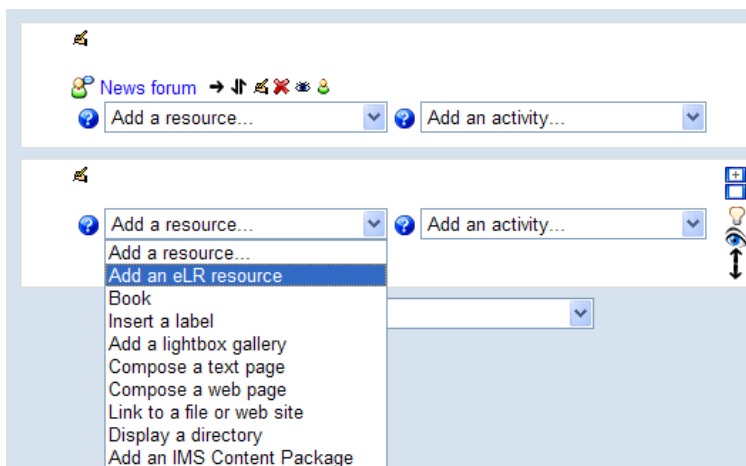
News forum

Add a resource...

Add an activity...

Add a resource...

Add an activity...

Add a resource...
Add an eLR resource
Book
Insert a label
Add a lightbox gallery
Compose a text page
Compose a web page
Link to a file or web site
Display a directory
Add an IMS Content Package